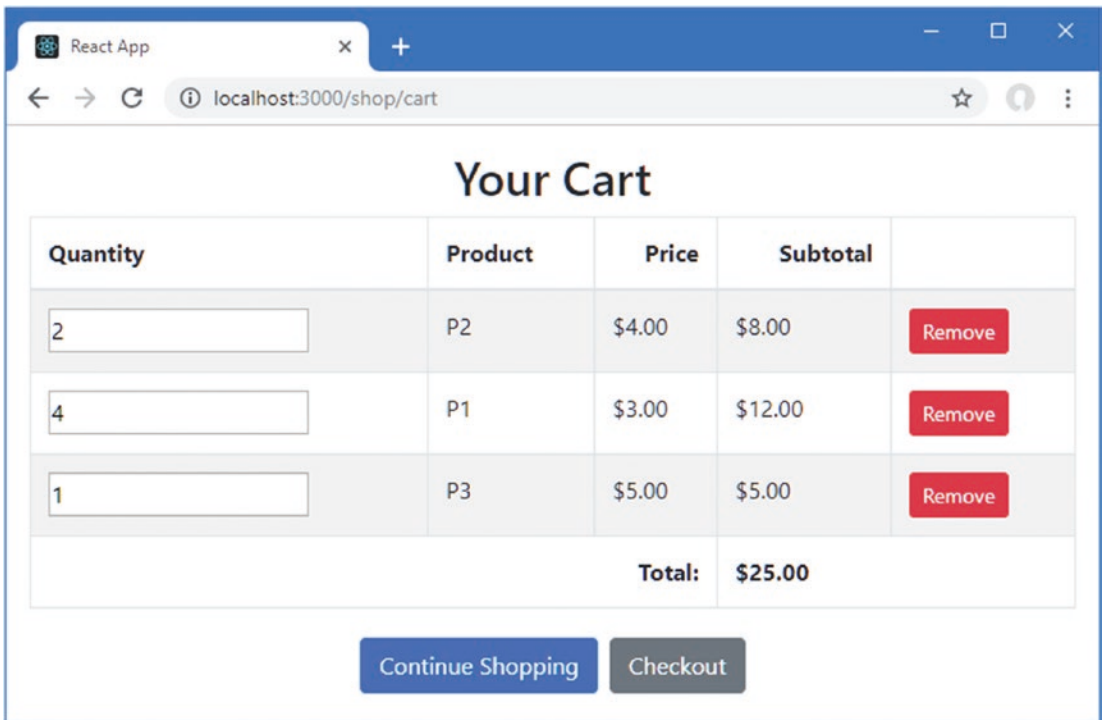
React App

localhost:3000/shop/cart

Your Cart

| Quantity | Product | Price | Subtotal | |
|---|---|---|---|---|
| 2 | P2 | $4.00 | $8.00 | Remove |
| 4 | P1 | $3.00 | $12.00 | Remove |
| 1 | P3 | $5.00 | $5.00 | Remove |
| | | Total: | $25.00 | |

Continue Shopping Checkout